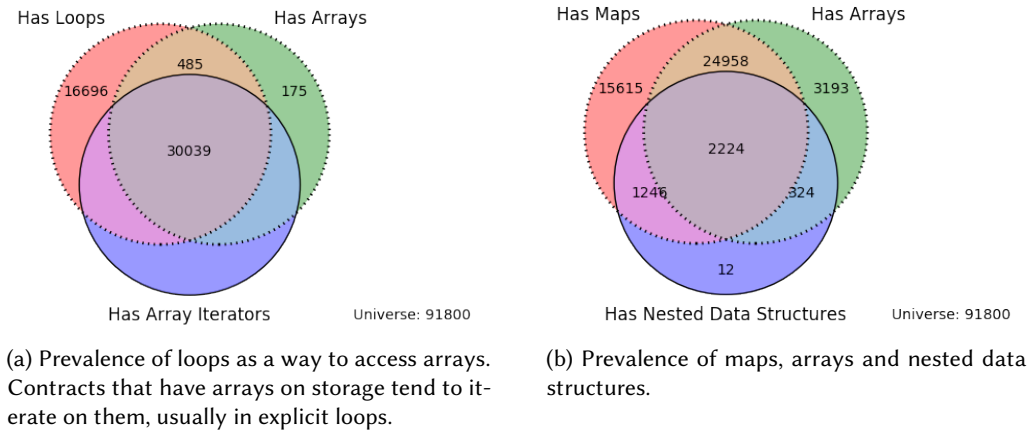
Has Loops

Has Arrays

485

16696

175

30039

Has Array Iterators

Universe: 91800

(a) Prevalence of loops as a way to access arrays. Contracts that have arrays on storage tend to iterate on them, usually in explicit loops.

Has Maps

Has Arrays

24958

15615

3193

2224

1246

324

12

Has Nested Data Structures

Universe: 91800

(b) Prevalence of maps, arrays and nested data structures.